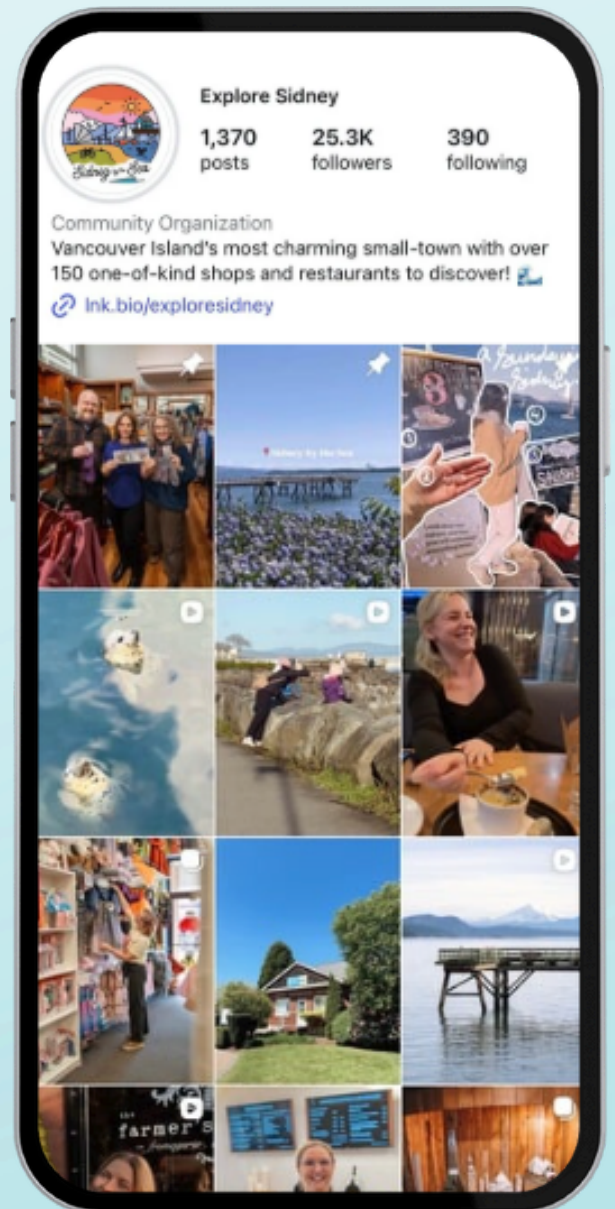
Explore Sidney
1,370 posts
25.3K followers
390 following

Sidney by the Sea

Community Organization
Vancouver Island's most charming small-town with over 150 one-of-kind shops and restaurants to discover! 🌊
lnk.bio/exploresidney

Sidney by the Sea

A Sunday in Sidney

8

the farmer's